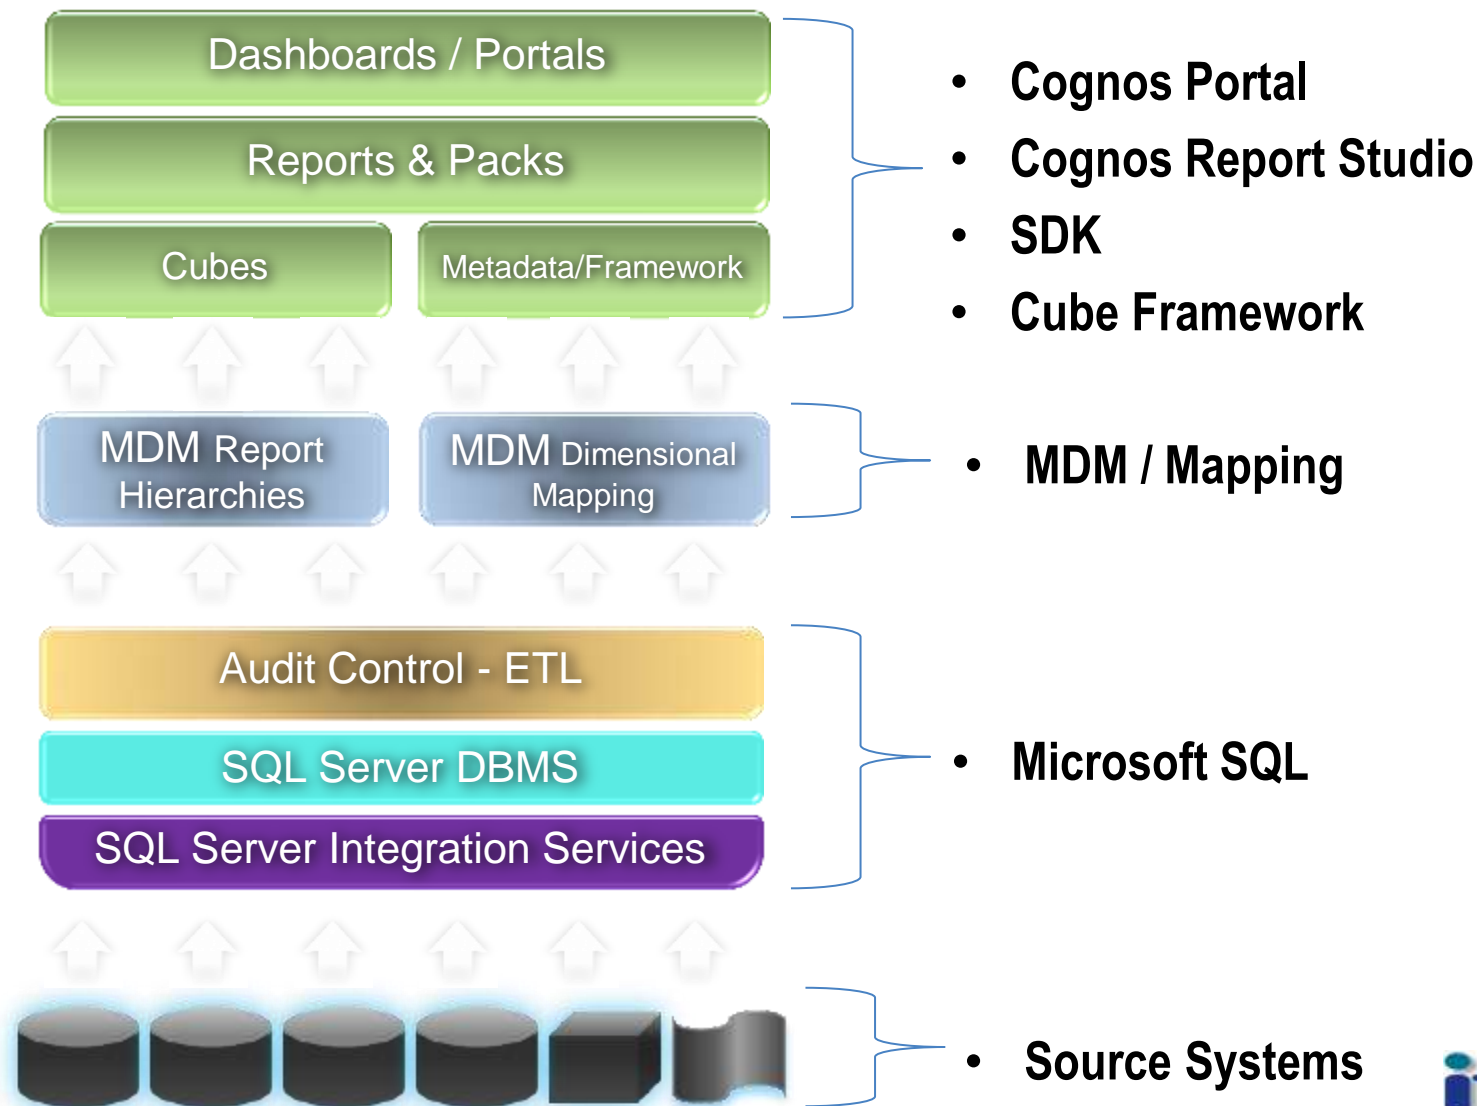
Dashboards / Portals

Reports & Packs

Cubes

Metadata/Framework

MDM Report Hierarchies

MDM Dimensional Mapping

Audit Control - ETL

SQL Server DBMS

SQL Server Integration Services

• Cognos Portal
• Cognos Report Studio
• SDK
• Cube Framework

• MDM / Mapping

• Microsoft SQL

• Source Systems